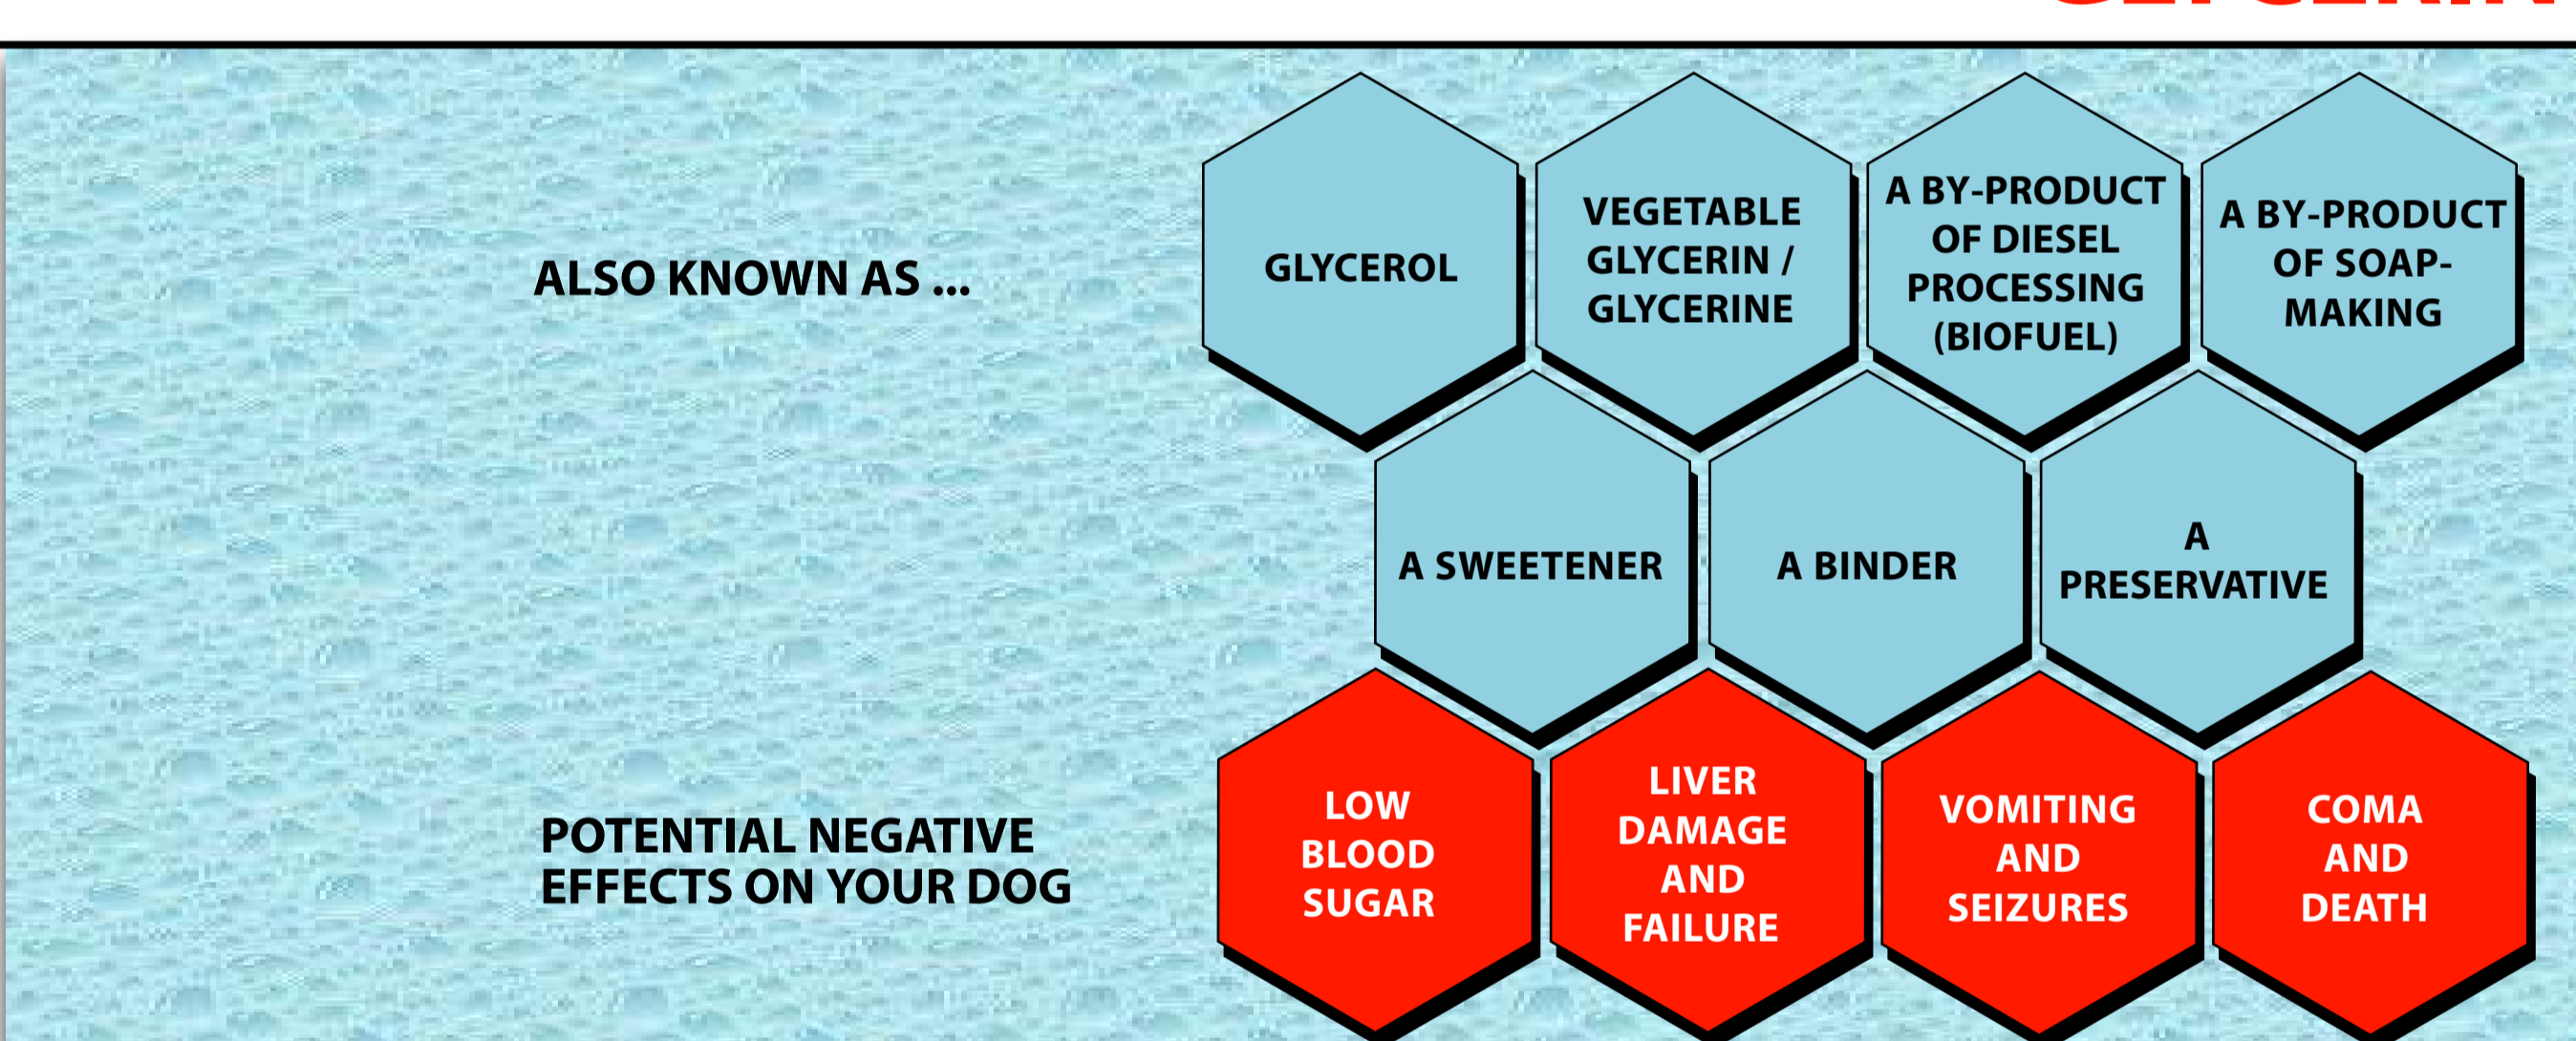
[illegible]

ALSO KNOWN AS ...

GLYCEROL

VEGETABLE GLYCERIN / GLYCERINE

A BY-PRODUCT OF DIESEL PROCESSING (BIOFUEL)

A BY-PRODUCT OF SOAP-MAKING

A SWEETENER

A BINDER

A PRESERVATIVE

POTENTIAL NEGATIVE EFFECTS ON YOUR DOG

LOW BLOOD SUGAR

LIVER DAMAGE AND FAILURE

VOMITING AND SEIZURES

COMA AND DEATH